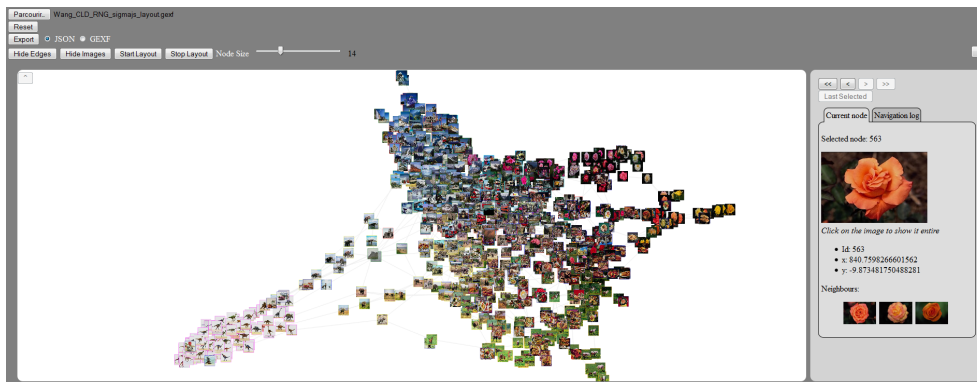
Parcourir... Wang_CLD_RNG_sigmajs_layout.gexf
Reset
Export JSON GEXF
Hide Edges Hide Images Start Layout Stop Layout Node Size 14

<< < > >>
Last Selected
Current node Navigation log

Selected node: 563

Click on the image to show it entire

- Id: 563
- x: 840.7598266601562
- y: -9.873481750488281

Neighbours: